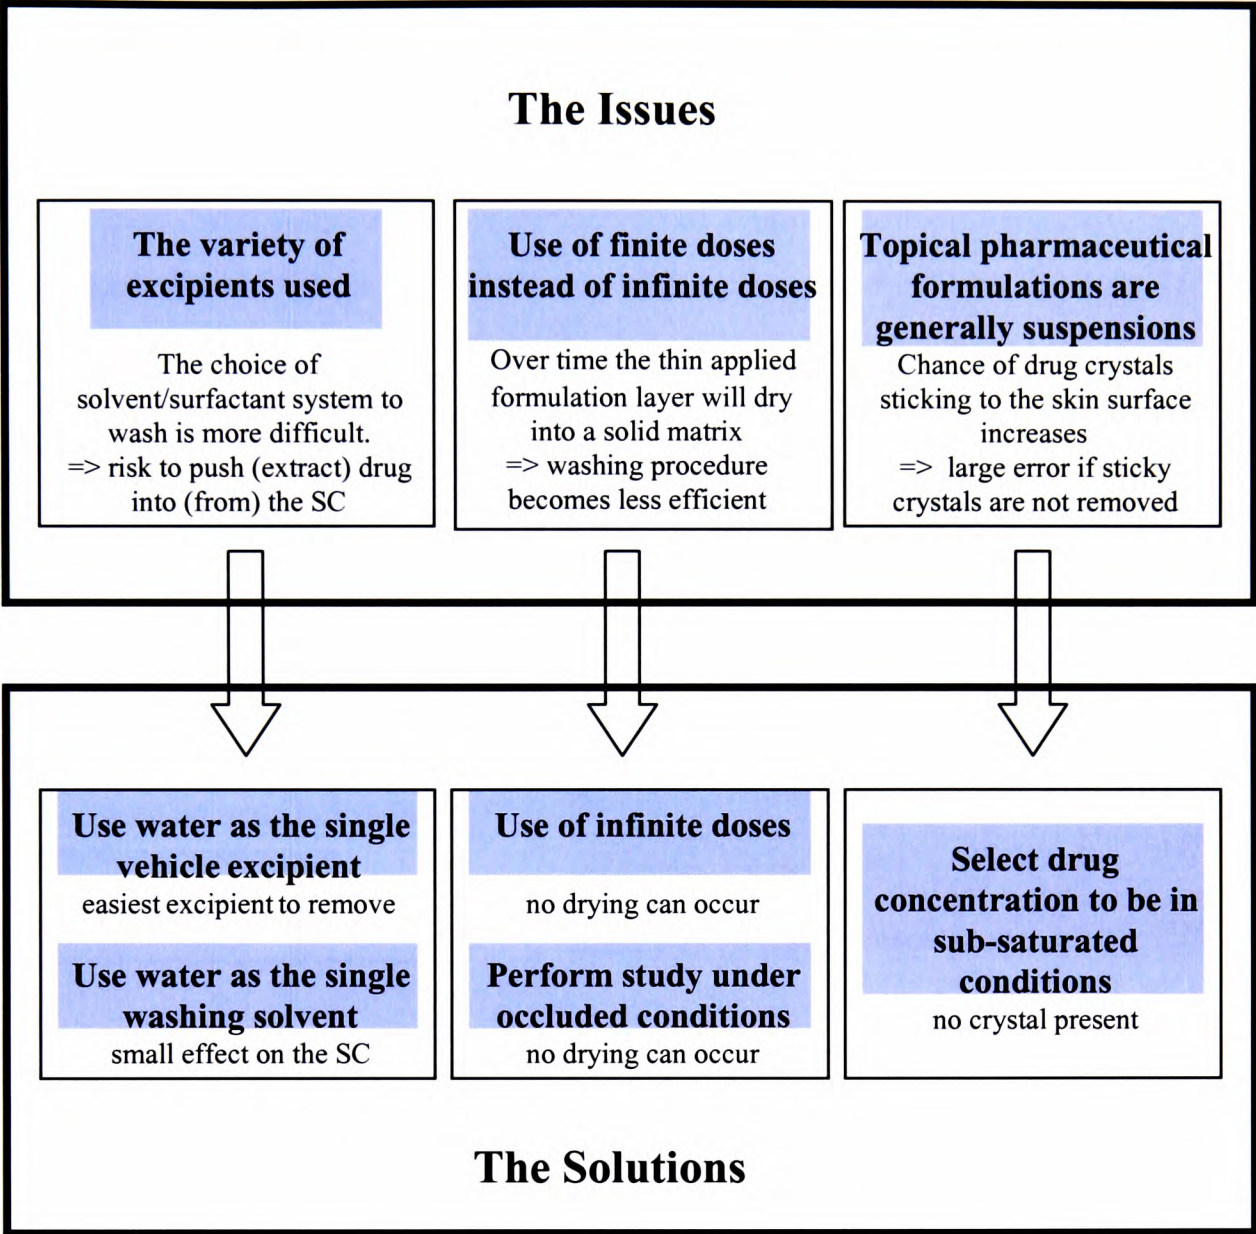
The Issues

The variety of excipients used

The choice of solvent/surfactant system to wash is more difficult.
=> risk to push (extract) drug into (from) the SC

Use of finite doses instead of infinite doses

Over time the thin applied formulation layer will dry into a solid matrix
=> washing procedure becomes less efficient

Topical pharmaceutical formulations are generally suspensions

Chance of drug crystals sticking to the skin surface increases
=> large error if sticky crystals are not removed

Use water as the single vehicle excipient

easiest excipient to remove

Use water as the single washing solvent

small effect on the SC

Use of infinite doses

no drying can occur

Perform study under occluded conditions

no drying can occur

Select drug concentration to be in sub-saturated conditions

no crystal present

The Solutions